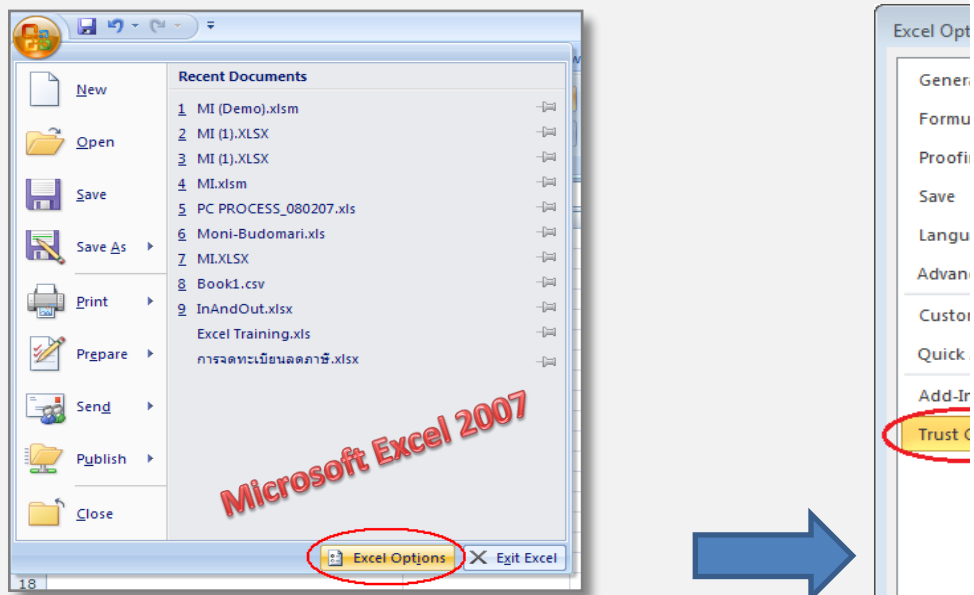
New
Open
Save
Save As
Print
Prepare
Send
Publish
Close

Recent Documents
1 MI (Demo).xlsm
2 MI (1).XLSX
3 MI (1).XLSX
4 MI.xlsm
5 PC PROCESS_080207.xls
6 Moni-Budomari.xls
7 MI.XLSX
8 Book1.csv
9 InAndOut.xlsx
Excel Training.xls
การจดทะเบียนลดภาษี.xlsx

Microsoft Excel 2007

Excel Options
Exit Excel

18

Excel Opt
Genera
Formu
Proofi
Save
Langu
Advanc
Custor
Quick
Add-In
Trust C